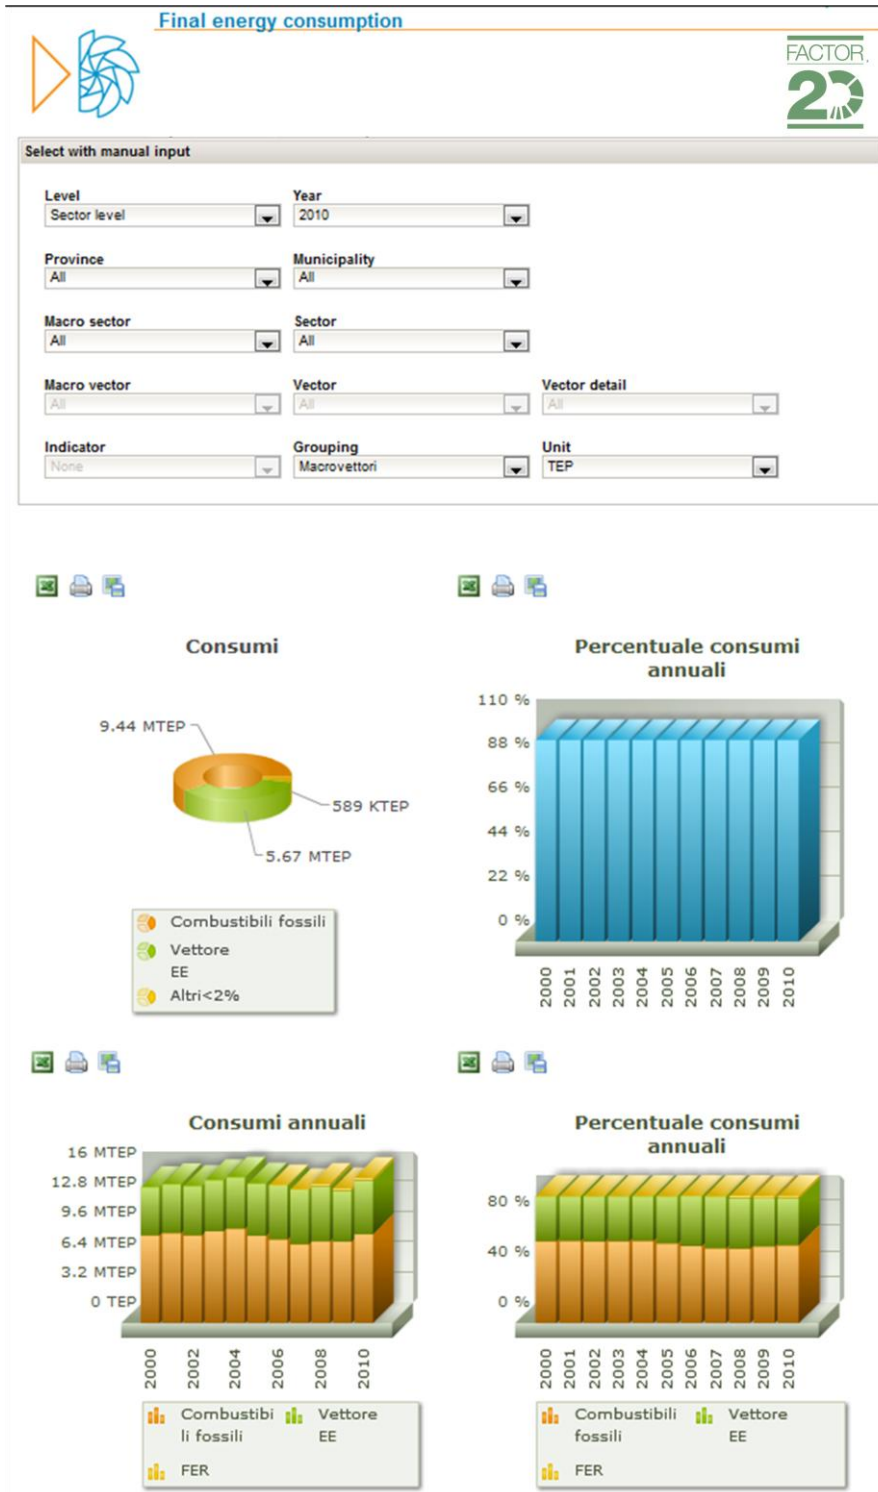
Final energy consumption

FACTOR 20

Select with manual input

Level
Sector level

Year
2010

Province
All

Municipality
All

Macro sector
All

Sector
All

Macro vector
All

Vector
All

Vector detail
All

Indicator
None

Grouping
Macrovettori

Unit
TEP

Consumi

9.44 MTEP
589 KTEP
5.67 MTEP

Combustibili fossili
Vettore EE
Altri<2%

Percentuale consumi annuali

110 %
88 %
66 %
44 %
22 %
0 %

2000 2001 2002 2003 2004 2005 2006 2007 2008 2009 2010

Consumi annuali

16 MTEP
12.8 MTEP
9.6 MTEP
6.4 MTEP
3.2 MTEP
0 TEP

2000 2002 2004 2006 2008 2010

Combustibili fossili
Vettore EE
FER

Percentuale consumi annuali

80 %
40 %
0 %

2000 2001 2002 2003 2004 2005 2006 2007 2008 2009 2010

Combustibili fossili
Vettore EE
FER